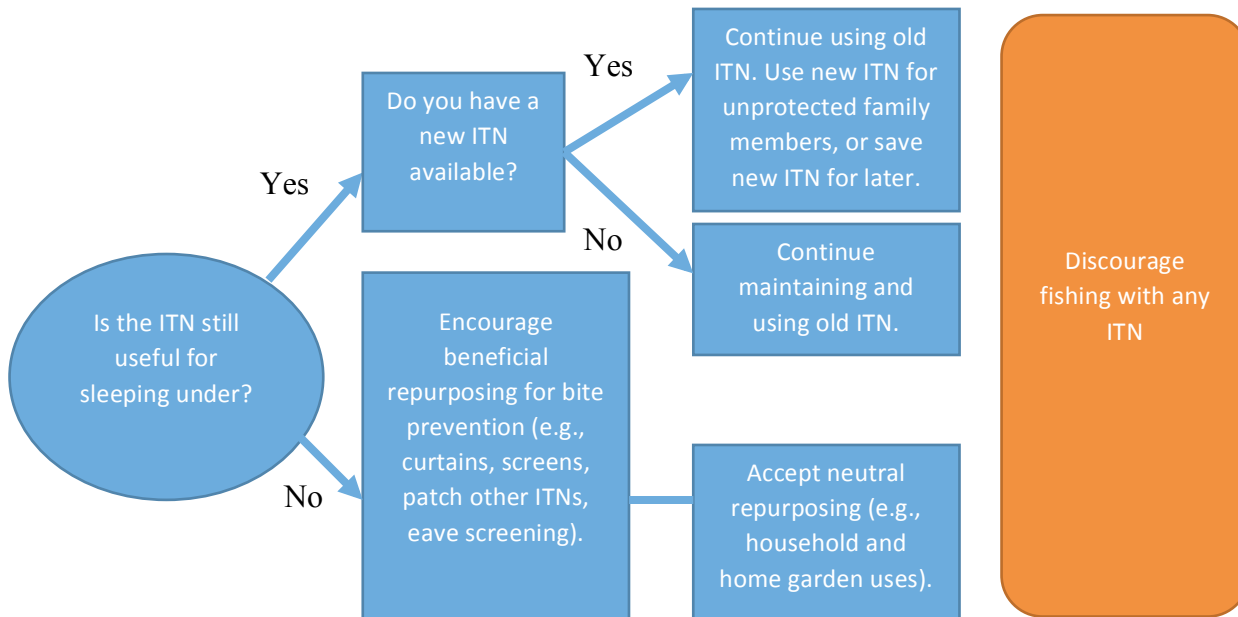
Is the ITN still useful for sleeping under?

Yes

Do you have a new ITN available?

Yes

Continue using old ITN. Use new ITN for unprotected family members, or save new ITN for later.

No

Continue maintaining and using old ITN.

No

Encourage beneficial repurposing for bite prevention (e.g., curtains, screens, patch other ITNs, eave screening).

Accept neutral repurposing (e.g., household and home garden uses).

Discourage fishing with any ITN